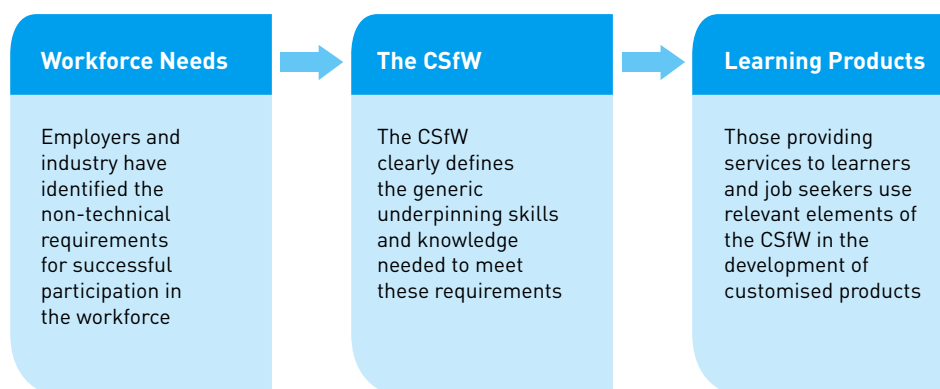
Workforce Needs

Employers and industry have identified the non-technical requirements for successful participation in the workforce

The CSfW

The CSfW clearly defines the generic underpinning skills and knowledge needed to meet these requirements

Learning Products

Those providing services to learners and job seekers use relevant elements of the CSfW in the development of customised products